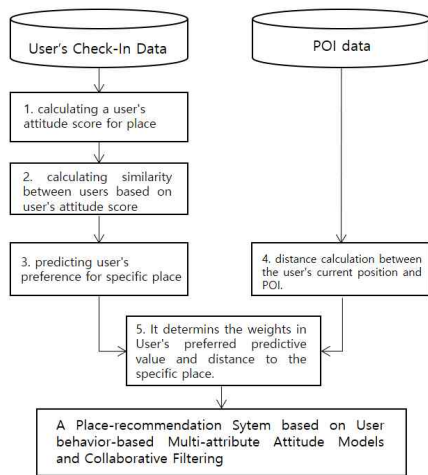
User's Check-In Data

POI data

1. calculating a user's attitude score for place

2. calculating similarity between users based on user's attitude score

3. predicting user's preference for specific place

4. distance calculation between the user's current position and POI.

5. It determins the weights in User's preferred predictive value and distance to the specific place.

A Place-recommendation Sytem based on User behavior-based Multi-attribute Attitude Models and Collaborative Filtering